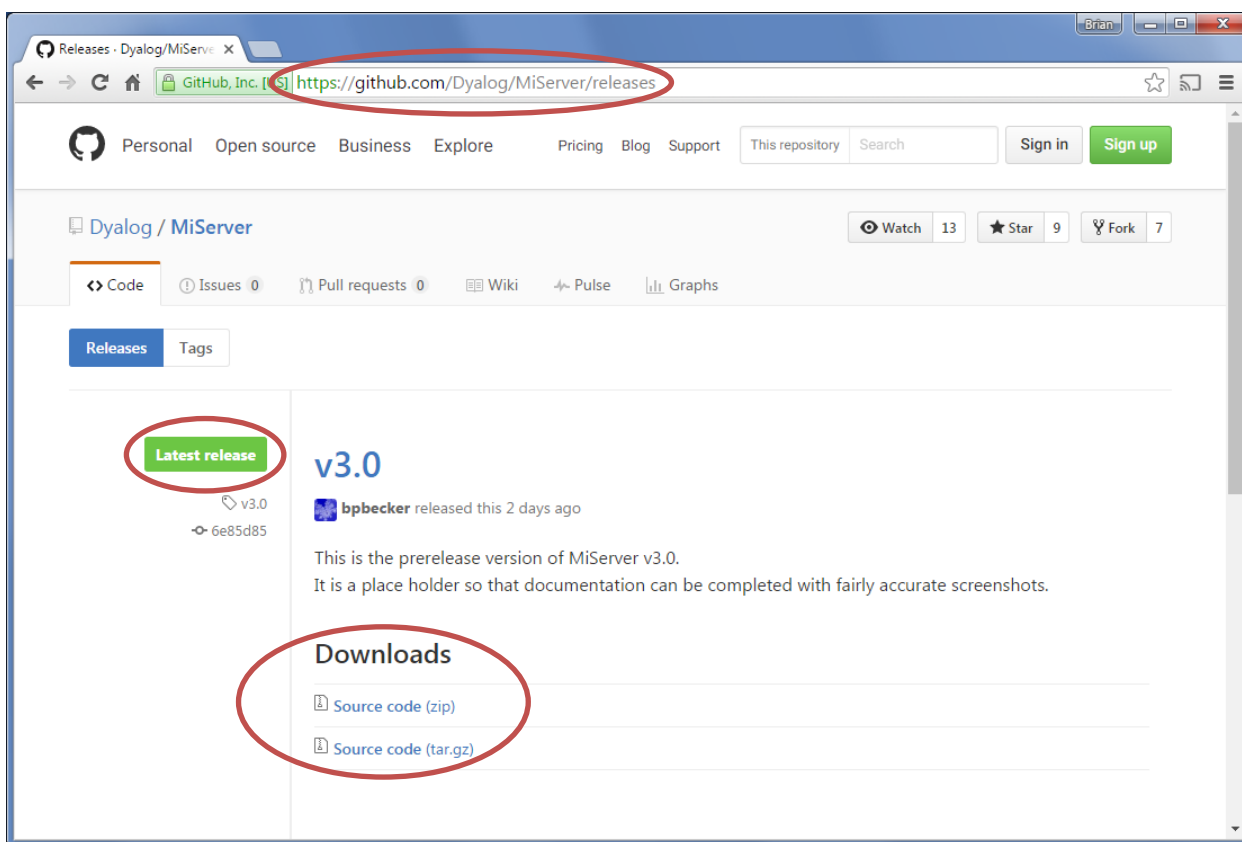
Releases · Dyalog/MiServe ×

Brian

GitHub, Inc. [US] https://github.com/Dyalog/MiServer/releases

Personal Open source Business Explore Pricing Blog Support This repository Search Sign in Sign up

Dyalog / MiServer

Watch 13 Star 9 Fork 7

<> Code Issues 0 Pull requests 0 Wiki Pulse Graphs

Releases Tags

Latest release

v3.0

6e85d85

v3.0

bpbecker released this 2 days ago

This is the prerelease version of MiServer v3.0.
It is a place holder so that documentation can be completed with fairly accurate screenshots.

Downloads

Source code (zip)

Source code (tar.gz)